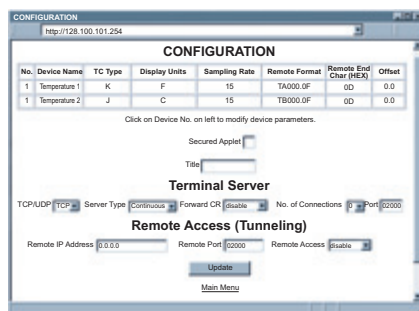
CONFIGURATION

http://128.100.101.254

CONFIGURATION

| No. | Device Name | TC Type | Display Units | Sampling Rate | Remote Format | Remote End Char (HEX) | Offset |
|---|---|---|---|---|---|---|---|
| 1 | Temperature 1 | K | F | 15 | TA000.0F | 0D | 0.0 |
| 1 | Temperature 2 | J | C | 15 | TB000.0F | 0D | 0.0 |

Click on Device No. on left to modify device parameters.

Secured Applet

Title

Terminal Server

TCP/UDP TCP Server Type Continuous Forward CR disable No. of Connections 0 Port 02000

Remote Access (Tunneling)

Remote IP Address 0.0.0.0 Remote Port 02000 Remote Access disable

Update

Main Menu